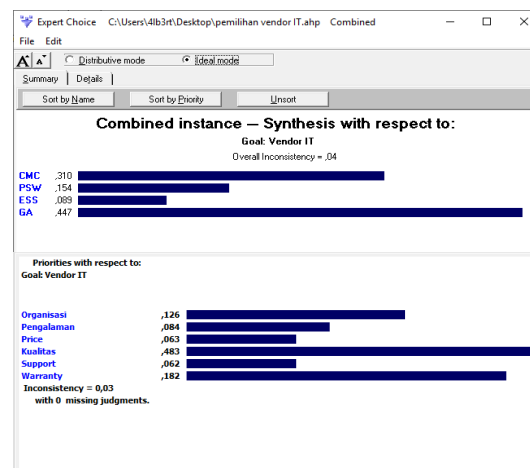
Expert Choice C:\Users\4lb3rt\Desktop\pemilihan vendor IT.ahp Combined

File Edit

A A Distributive mode Ideal mode

Summary | Details |

Sort by Name Sort by Priority Unsort

Combined instance — Synthesis with respect to:

Goal: Vendor IT

Overall Inconsistency = ,04

| | |
|---|---|
| CMC | ,310 |
| PSW | ,154 |
| ESS | ,089 |
| GA | ,447 |

Priorities with respect to:
Goal: Vendor IT

| | |
|---|---|
| Organisasi | ,126 |
| Pengalaman | ,084 |
| Price | ,063 |
| Kualitas | ,483 |
| Support | ,062 |
| Warranty | ,182 |

Inconsistency = 0,03
with 0 missing judgments.